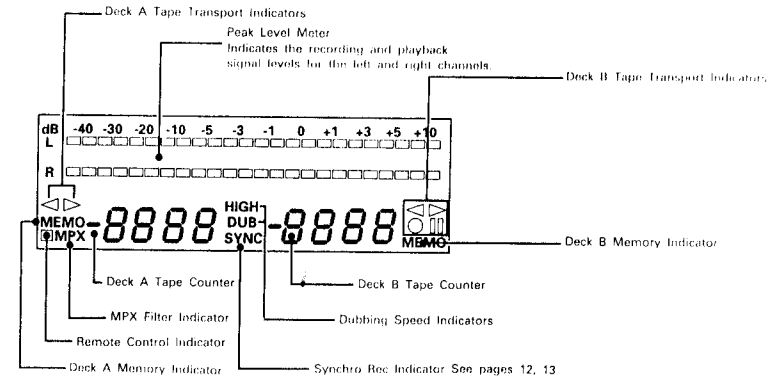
Deck A Tape Transport Indicators

Peak Level Meter
Indicates the recording and playback signal levels for the left and right channels.

Deck B Tape Transport Indicators

dB -40 -30 -20 -10 -5 -3 -1 0 +1 +3 +5 +10
L
R

MEMO
MPX
8888
HIGH
DUB
SYNC
-8888
MEMO

Deck B Memory Indicator

Deck A Tape Counter

Deck B Tape Counter

MPX Filter Indicator

Dubbing Speed Indicators

Remote Control Indicator

Deck A Memory Indicator

Synchro Rec Indicator See pages 12, 13